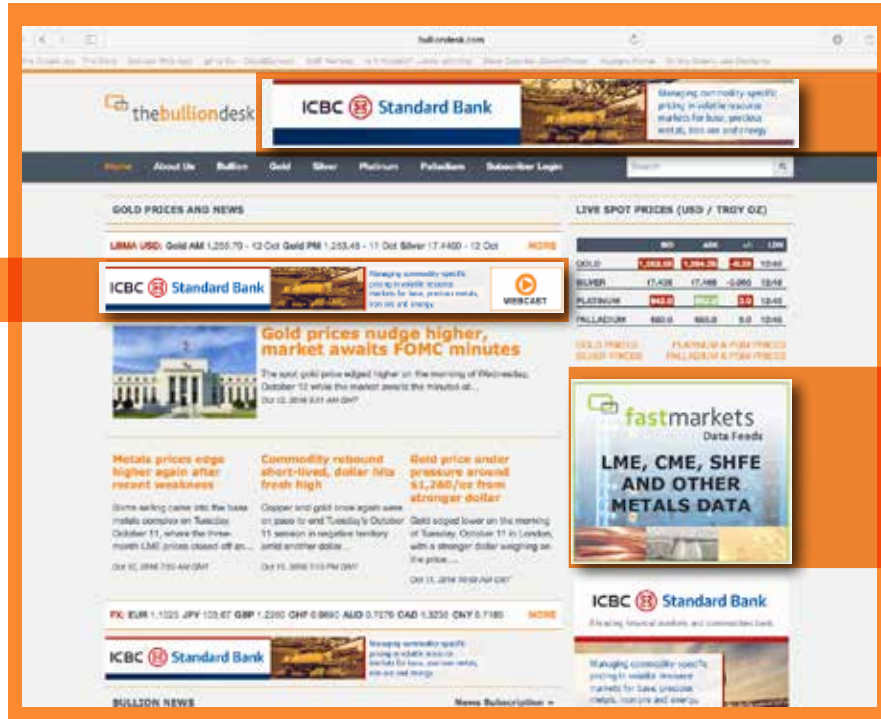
bulliondesk.com

thebulliondesk

ICBC Standard Bank

Managing commodity-specific pricing in volatile resource markets for base, precious metals, iron ore and energy

Home About Us Bullion Gold Silver Platinum Palladium Subscriber Login

Search

GOLD PRICES AND NEWS

LBMA USD: Gold AM 1,255.70 - 12 Oct Gold PM 1,253.45 - 11 Oct Silver 17.4400 - 12 Oct MORE

ICBC Standard Bank

Managing commodity-specific pricing in volatile resource markets for base, precious metals, iron ore and energy

WEBCAST

Gold prices nudge higher, market awaits FOMC minutes

The spot gold price edged higher on the morning of Wednesday, October 12 while the market awaits the minutes of...

Oct 12, 2016 8:01 AM GMT

Metals prices edge higher again after recent weakness

Some selling came into the base metals complex on Tuesday October 11, where the three-month LME prices closed off an...

Oct 12, 2016 7:50 AM GMT

Commodity rebound short-lived, dollar hits fresh high

Copper and gold once again were on pace to end Tuesday's October 11 session in negative territory amid another dollar...

Oct 11, 2016 7:13 PM GMT

Gold price under pressure around $1,260/oz from stronger dollar

Gold edged lower on the morning of Tuesday, October 11 in London, with a stronger dollar weighing on the price...

Oct 11, 2016 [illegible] AM GMT

FX: EUR 1.1025 JPY 103.67 GBP 1.2260 CHF 0.9890 AUD 0.7570 CAD 1.3230 CNY 6.7180 MORE

ICBC Standard Bank

Managing commodity-specific pricing in volatile resource markets for base, precious metals, iron ore and energy

BULLION NEWS

News Subscription

LIVE SPOT PRICES (USD / TROY OZ)

| | BID | ASK | +/- | LDN |
|---|---|---|---|---|
| GOLD | 1,255.80 | 1,256.30 | -0.20 | 12:40 |
| SILVER | 17.435 | 17.480 | -0.060 | 12:40 |
| PLATINUM | 942.0 | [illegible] | 3.0 | 12:40 |
| PALLADIUM | 660.0 | 665.0 | 5.0 | 12:40 |

GOLD PRICES PLATINUM & PGM PRICES
SILVER PRICES PALLADIUM & PGM PRICES

fastmarkets
Data Feeds
LME, CME, SHFE AND OTHER METALS DATA

ICBC Standard Bank

A leading financial markets and commodities bank

Managing commodity-specific pricing in volatile resource markets for base, precious metals, iron ore and energy